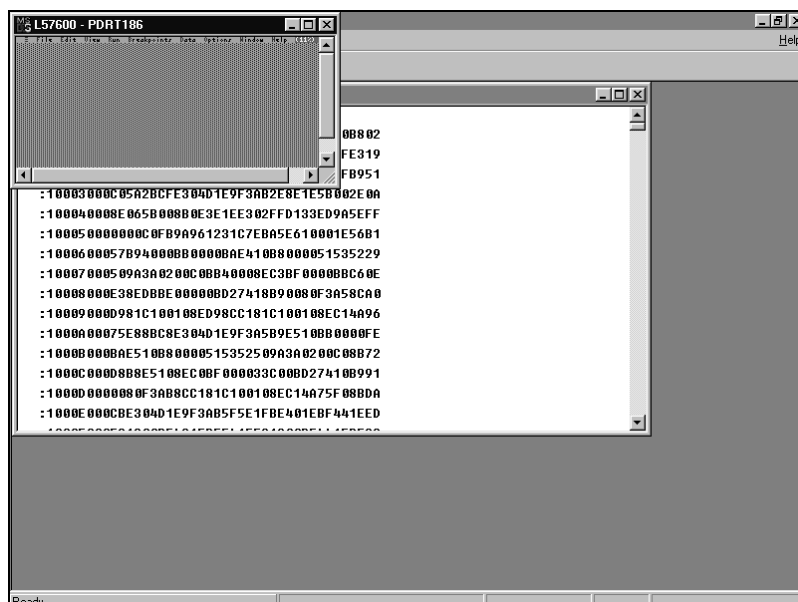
L57600 - PDRT186

File Edit View Run Breakpoints Data Options Window Help

Help

0B802
FE319
FB951
:10003000C05A2BCFE304D1E9F3AB2E8E1E5B002E0A
:100040008E065B008B0E3E1EE302FFD133ED9A5EFF
:100050000000C0FB9A961231C7EBA5E610001E56B1
:1000600057B94000BB0000BAE410B8000051535229
:10007000509A3A0200C0BB40008EC3BF0000BBC60E
:10008000E38EDBBE00000BD27418B90080F3A58CA0
:10009000D981C100108ED98CC181C100108EC14A96
:1000A00075E88BC8E304D1E9F3A5B9E510BB0000FE
:1000B000BAE510B80000515352509A3A0200C08B72
:1000C000D8B8E5108EC0BF000033C00BD27410B991
:1000D0000080F3AB8CC181C100108EC14A75F08BDA
:1000E000CBE304D1E9F3AB5F5E1FBE401EBF441EED
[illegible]

Ready